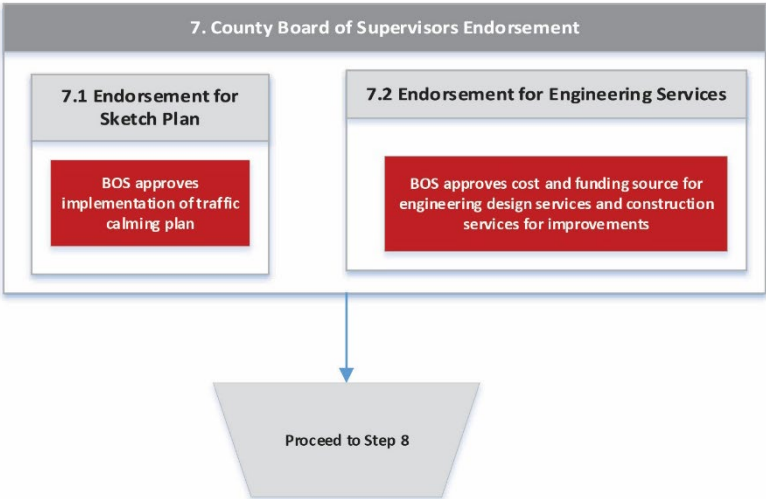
7. County Board of Supervisors Endorsement

7.1 Endorsement for Sketch Plan

BOS approves implementation of traffic calming plan

7.2 Endorsement for Engineering Services

BOS approves cost and funding source for engineering design services and construction services for improvements

Proceed to Step 8